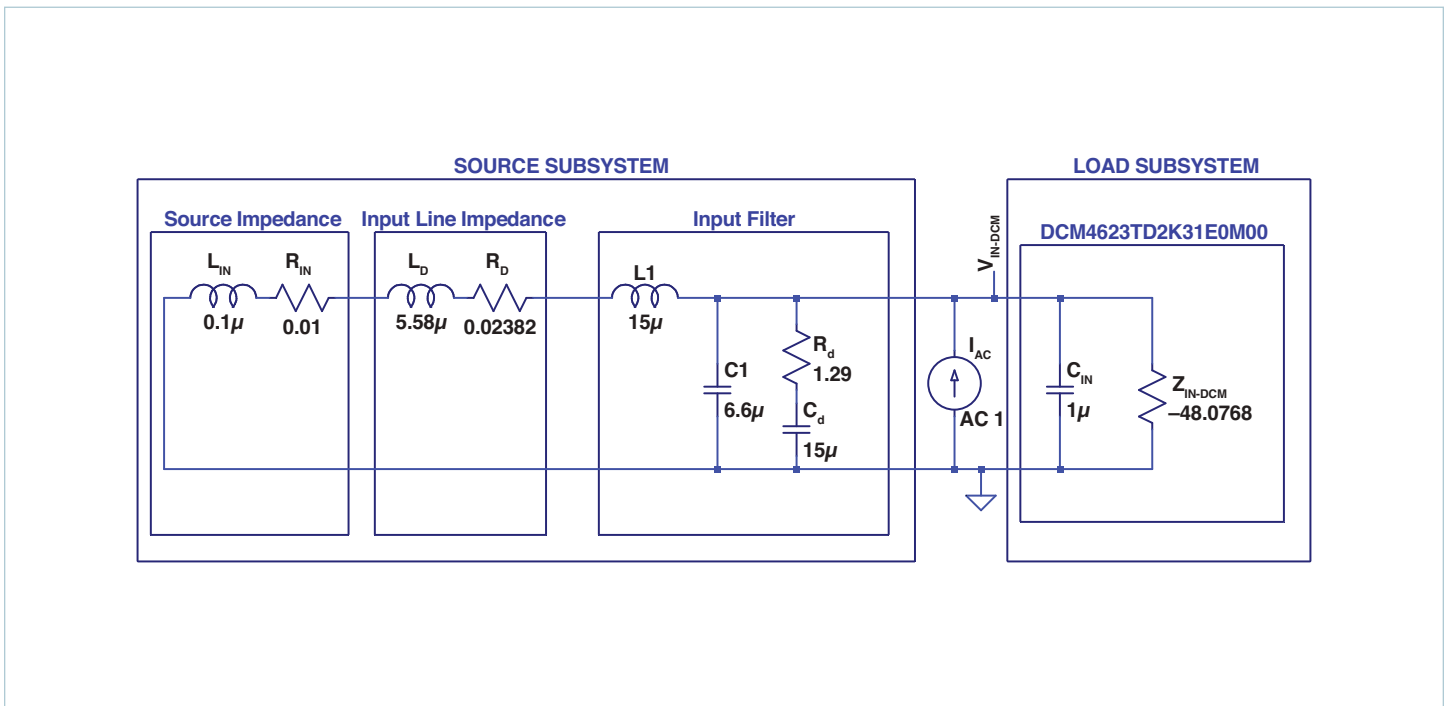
SOURCE SUBSYSTEM

LOAD SUBSYSTEM

Source Impedance

$L_{IN}$ $R_{IN}$

0.1$\mu$ 0.01

Input Line Impedance

$L_D$ $R_D$

5.58$\mu$ 0.02382

Input Filter

L1

15$\mu$

C1

6.6$\mu$

$R_d$

1.29

$C_d$

15$\mu$

$V_{IN-DCM}$

$I_{AC}$

AC 1

DCM4623TD2K31E0M00

$C_{IN}$

1$\mu$

$Z_{IN-DCM}$

–48.0768